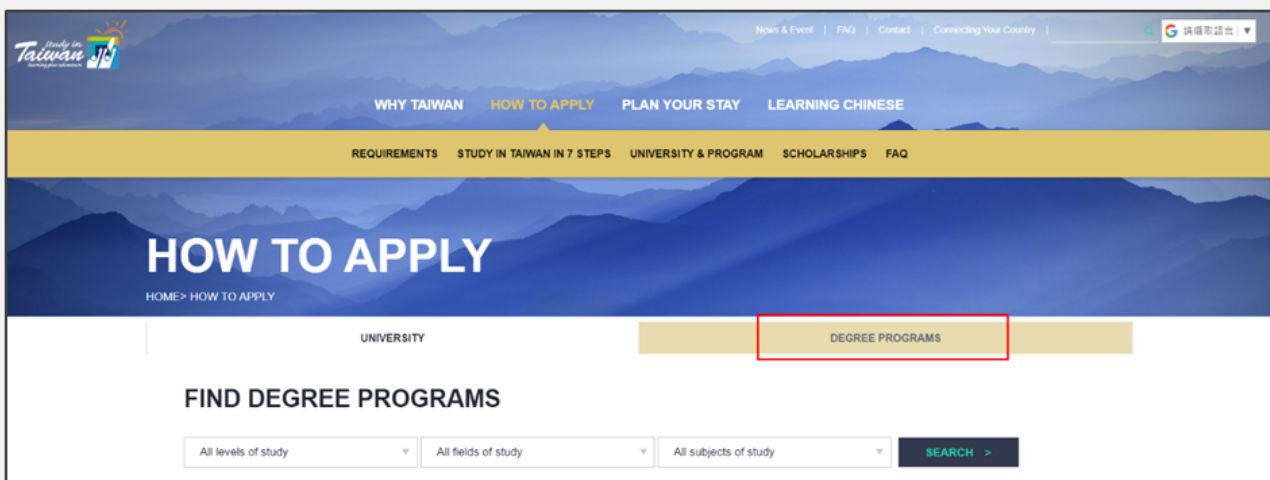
study in Taiwan
learning plus adventure

News & Event | FAQ | Contact | Connecting Your Country |

請選取語言 ▼

WHY TAIWAN HOW TO APPLY PLAN YOUR STAY LEARNING CHINESE

REQUIREMENTS STUDY IN TAIWAN IN 7 STEPS UNIVERSITY & PROGRAM SCHOLARSHIPS FAQ

HOW TO APPLY

HOME> HOW TO APPLY

UNIVERSITY

DEGREE PROGRAMS

FIND DEGREE PROGRAMS

All levels of study ▼ All fields of study ▼ All subjects of study ▼ SEARCH >